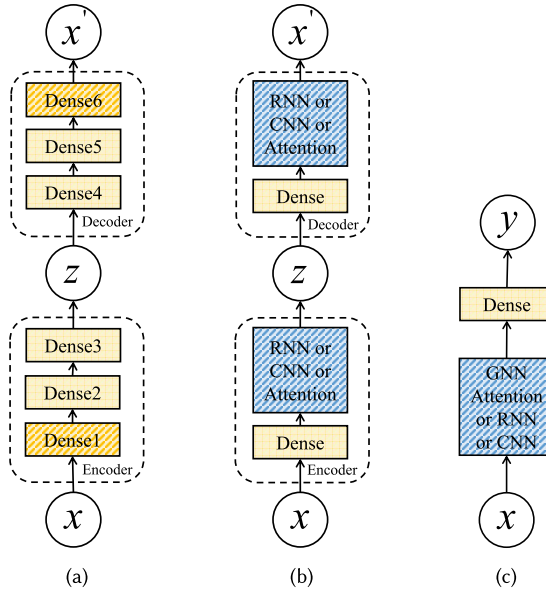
$x'$

Dense6

Dense5

Dense4

Decoder

$z$

Dense3

Dense2

Dense1

Encoder

$x$

(a)

$x'$

RNN or CNN or Attention

Dense

Decoder

$z$

RNN or CNN or Attention

Dense

Encoder

$x$

(b)

$y$

Dense

GNN Attention or RNN or CNN

$x$

(c)